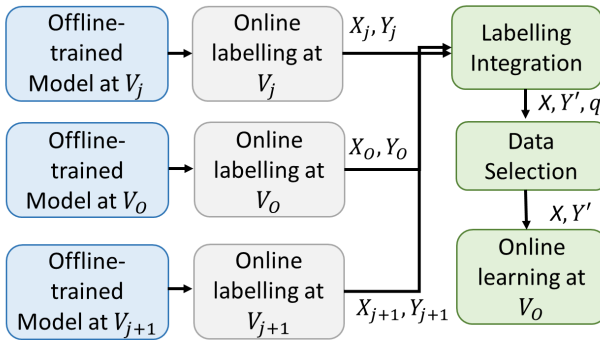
Offline-trained Model at $V_j$

Online labelling at $V_j$

$X_j, Y_j$

Labelling Integration

$X, Y', q$

Offline-trained Model at $V_O$

Online labelling at $V_O$

$X_O, Y_O$

Data Selection

$X, Y'$

Offline-trained Model at $V_{j+1}$

Online labelling at $V_{j+1}$

$X_{j+1}, Y_{j+1}$

Online learning at $V_O$